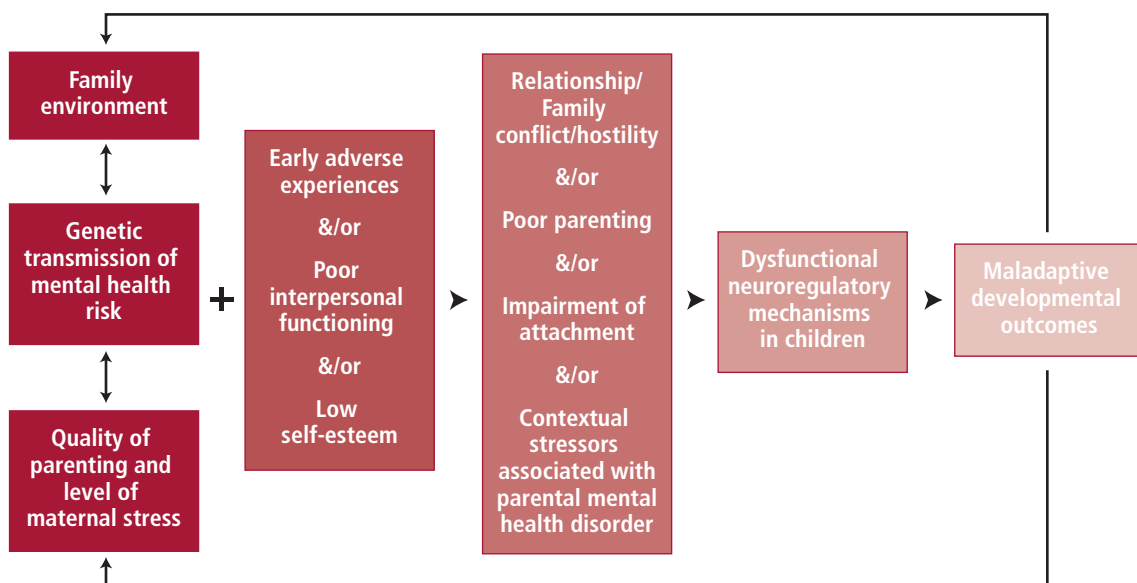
Family environment

Genetic transmission of mental health risk

Quality of parenting and level of maternal stress

+

Early adverse experiences

&/or

Poor interpersonal functioning

&/or

Low self-esteem

Relationship/ Family conflict/hostility

&/or

Poor parenting

&/or

Impairment of attachment

&/or

Contextual stressors associated with parental mental health disorder

Dysfunctional neuroregulatory mechanisms in children

Maladaptive developmental outcomes